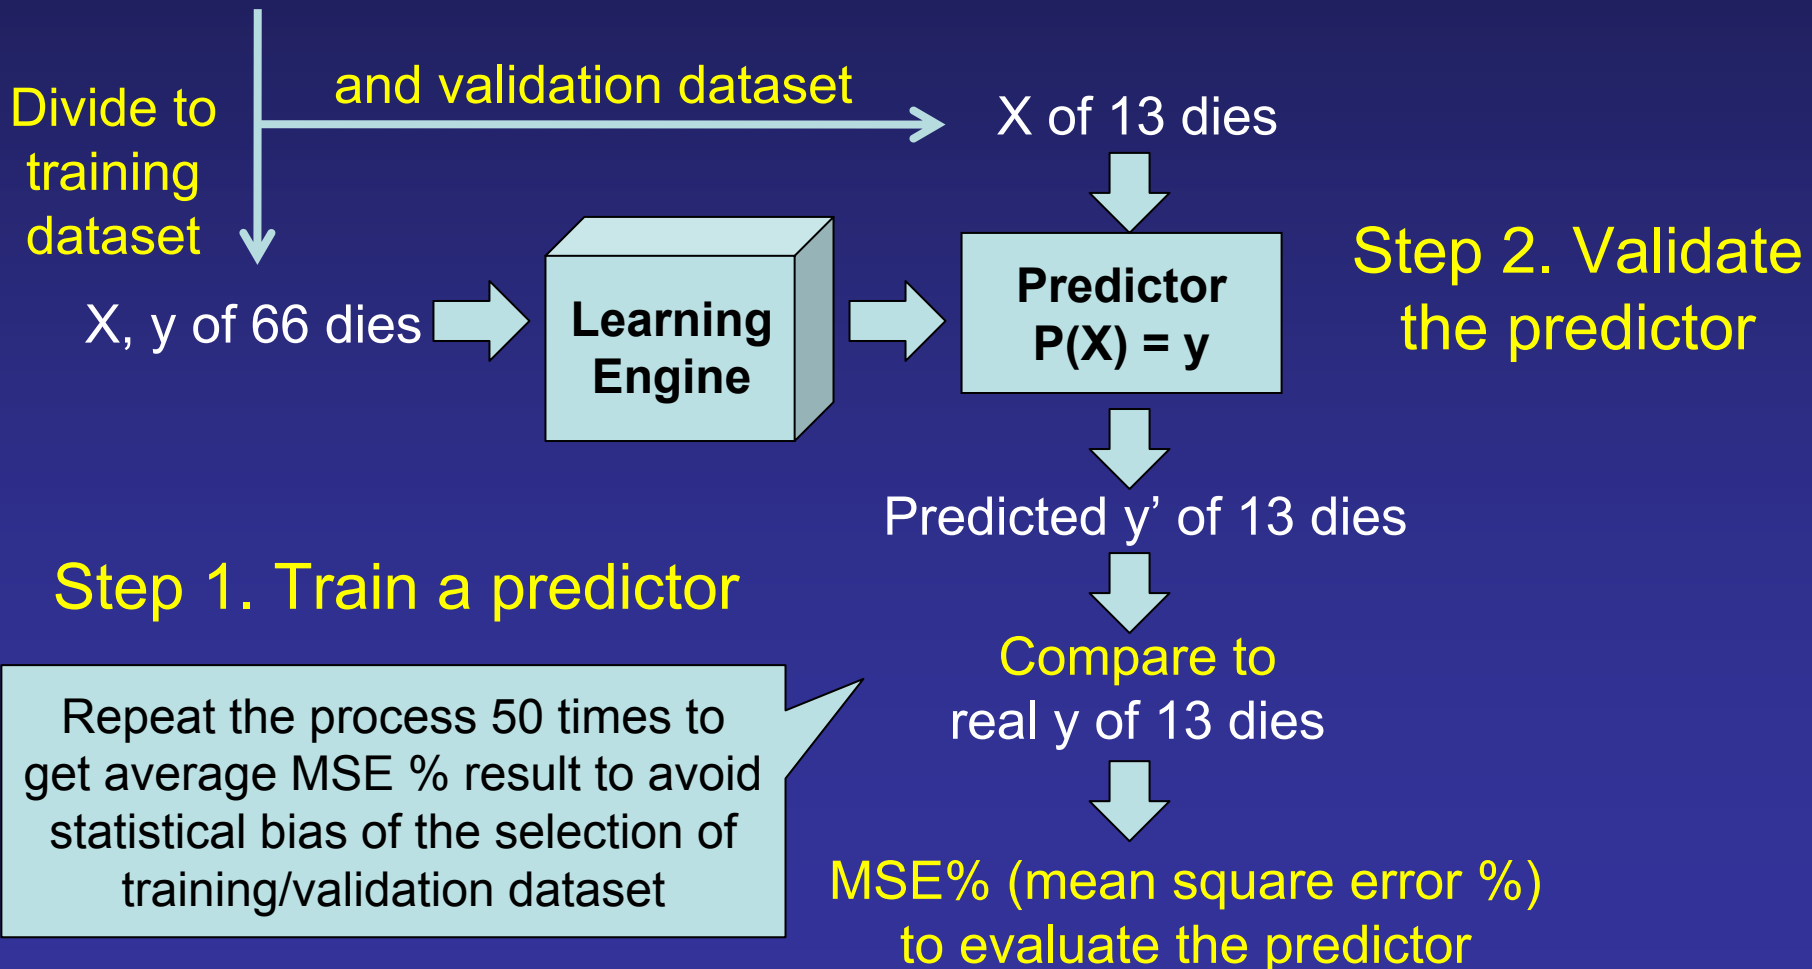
Divide to training dataset

and validation dataset

X of 13 dies

X, y of 66 dies

Learning Engine

Predictor
P(X) = y

Step 2. Validate the predictor

Predicted y’ of 13 dies

Step 1. Train a predictor

Compare to real y of 13 dies

Repeat the process 50 times to get average MSE % result to avoid statistical bias of the selection of training/validation dataset

MSE% (mean square error %) to evaluate the predictor